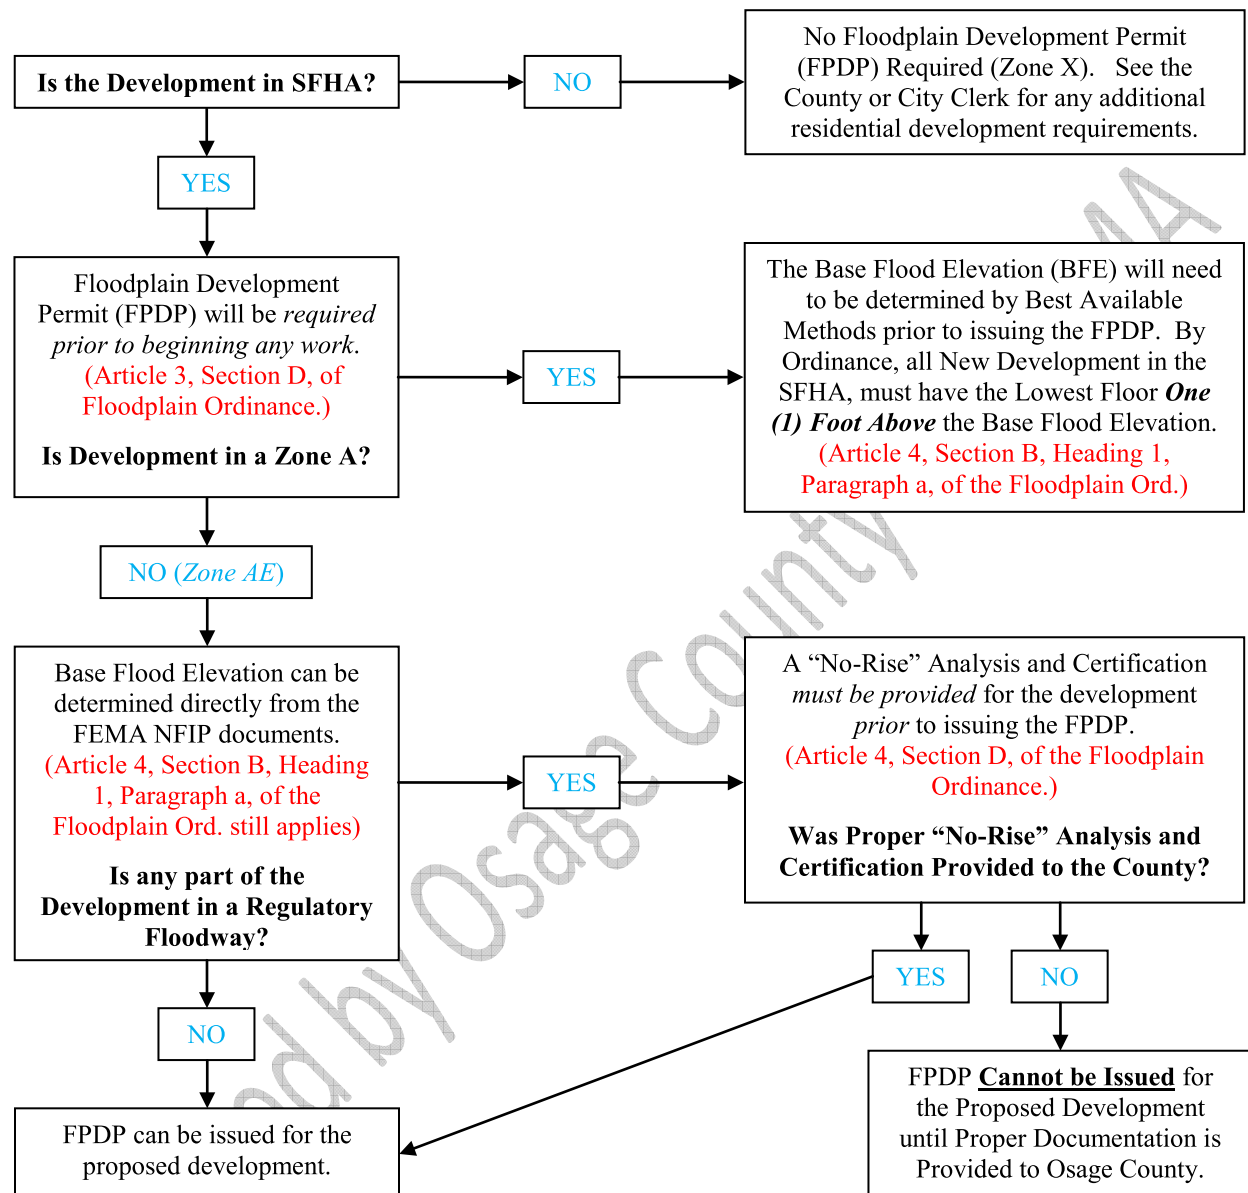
Is the Development in SFHA?

NO

No Floodplain Development Permit (FPDP) Required (Zone X). See the County or City Clerk for any additional residential development requirements.

YES

Floodplain Development Permit (FPDP) will be *required prior to beginning any work*. (Article 3, Section D, of Floodplain Ordinance.)

Is Development in a Zone A?

YES

The Base Flood Elevation (BFE) will need to be determined by Best Available Methods prior to issuing the FPDP. By Ordinance, all New Development in the SFHA, must have the Lowest Floor ***One (1) Foot Above*** the Base Flood Elevation. (Article 4, Section B, Heading 1, Paragraph a, of the Floodplain Ord.)

NO (*Zone AE*)

Base Flood Elevation can be determined directly from the FEMA NFIP documents. (Article 4, Section B, Heading 1, Paragraph a, of the Floodplain Ord. still applies)

Is any part of the Development in a Regulatory Floodway?

YES

A "No-Rise" Analysis and Certification *must be provided* for the development *prior* to issuing the FPDP. (Article 4, Section D, of the Floodplain Ordinance.)

Was Proper "No-Rise" Analysis and Certification Provided to the County?

NO

YES

NO

FPDP can be issued for the proposed development.

FPDP **Cannot be Issued** for the Proposed Development until Proper Documentation is Provided to Osage County.

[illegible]d by Osage County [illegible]MA